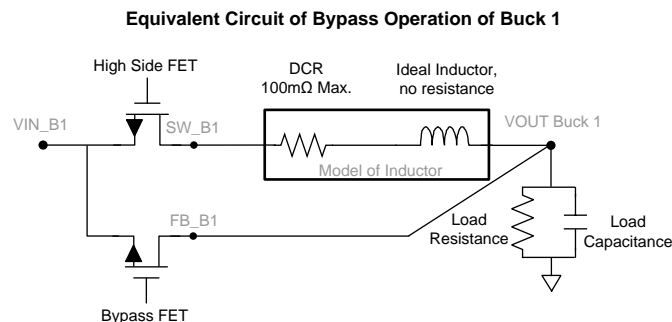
Equivalent Circuit of Bypass Operation of Buck 1

High Side FET

DCR
100mΩ Max.

Ideal Inductor,
no resistance

VIN_B1

SW_B1

VOUT Buck 1

Model of Inductor

FB_B1

Load
Resistance

Load
Capacitance

Bypass FET